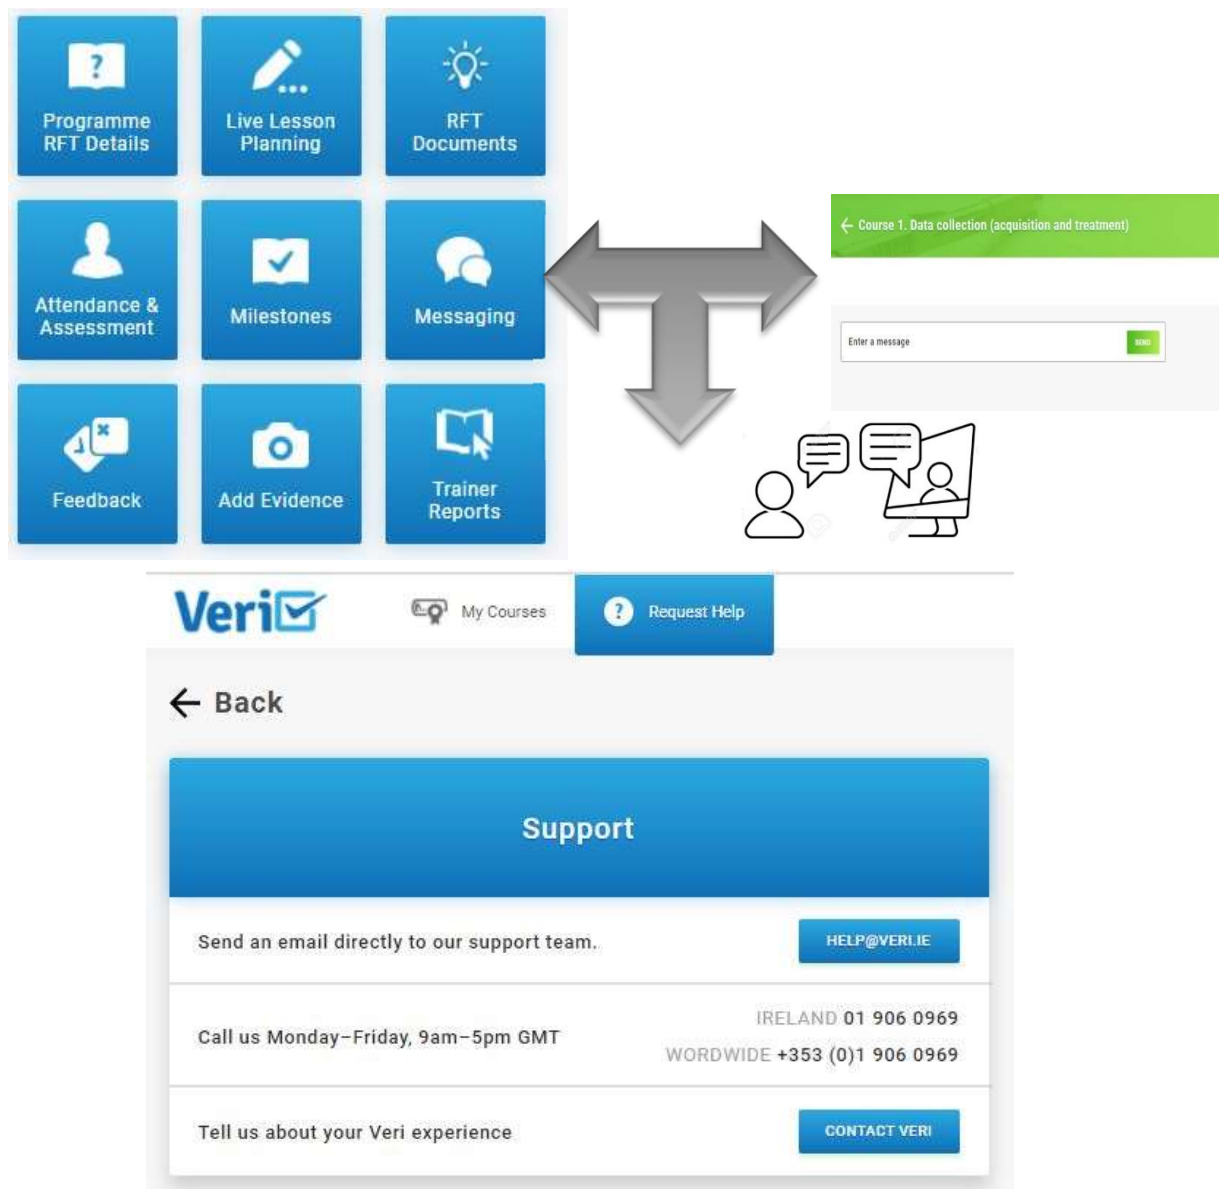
Programme RFT Details

Live Lesson Planning

RFT Documents

Attendance & Assessment

Milestones

Messaging

Feedback

Add Evidence

Trainer Reports

← Course 1. Data collection (acquisition and treatment)

Enter a message

SEND

Veri

My Courses

Request Help

← Back

Support

Send an email directly to our support team.

HELP@VERI.IE

Call us Monday–Friday, 9am–5pm GMT

IRELAND 01 906 0969

WORDWIDE +353 (0)1 906 0969

Tell us about your Veri experience

CONTACT VERI